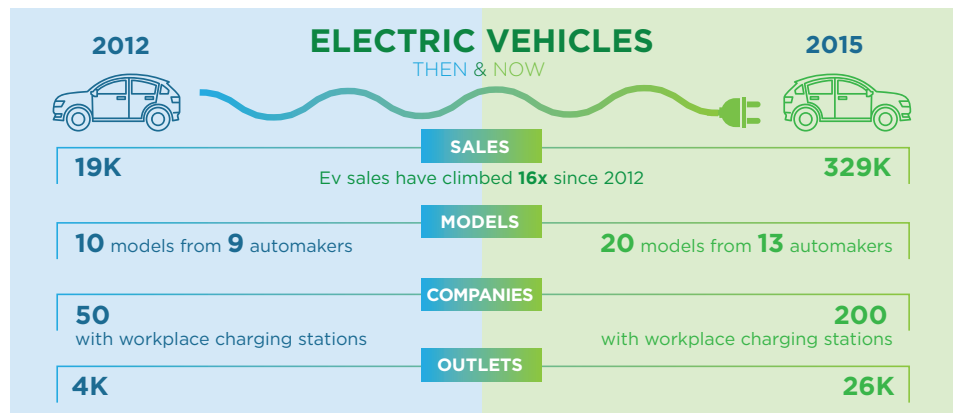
2012

ELECTRIC VEHICLES
THEN & NOW

2015

SALES

19K

Ev sales have climbed **16x** since 2012

329K

MODELS

10 models from 9 automakers

20 models from 13 automakers

COMPANIES

50
with workplace charging stations

200
with workplace charging stations

OUTLETS

4K

26K